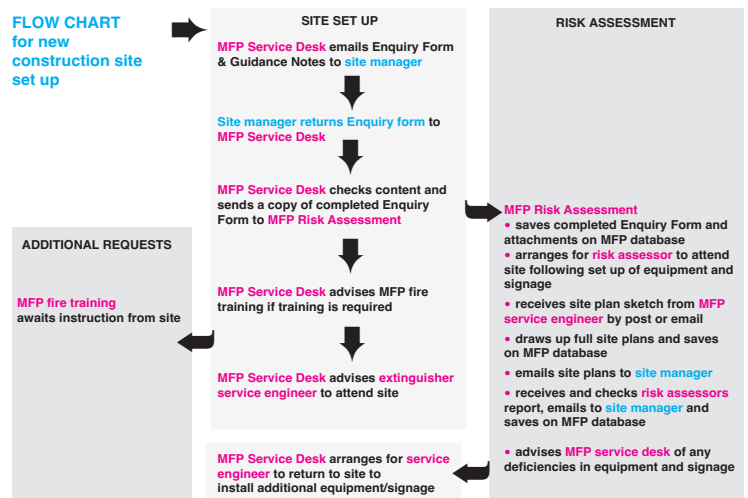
FLOW CHART for new construction site set up

SITE SET UP

MFP Service Desk emails Enquiry Form & Guidance Notes to site manager

Site manager returns Enquiry form to MFP Service Desk

MFP Service Desk checks content and sends a copy of completed Enquiry Form to MFP Risk Assessment

MFP Service Desk advises MFP fire training if training is required

MFP Service Desk advises extinguisher service engineer to attend site

MFP Service Desk arranges for service engineer to return to site to install additional equipment/signage

RISK ASSESSMENT

MFP Risk Assessment
• saves completed Enquiry Form and attachments on MFP database
• arranges for risk assessor to attend site following set up of equipment and signage
• receives site plan sketch from MFP service engineer by post or email
• draws up full site plans and saves on MFP database
• emails site plans to site manager
• receives and checks risk assessors report, emails to site manager and saves on MFP database
• advises MFP service desk of any deficiencies in equipment and signage

ADDITIONAL REQUESTS

MFP fire training awaits instruction from site